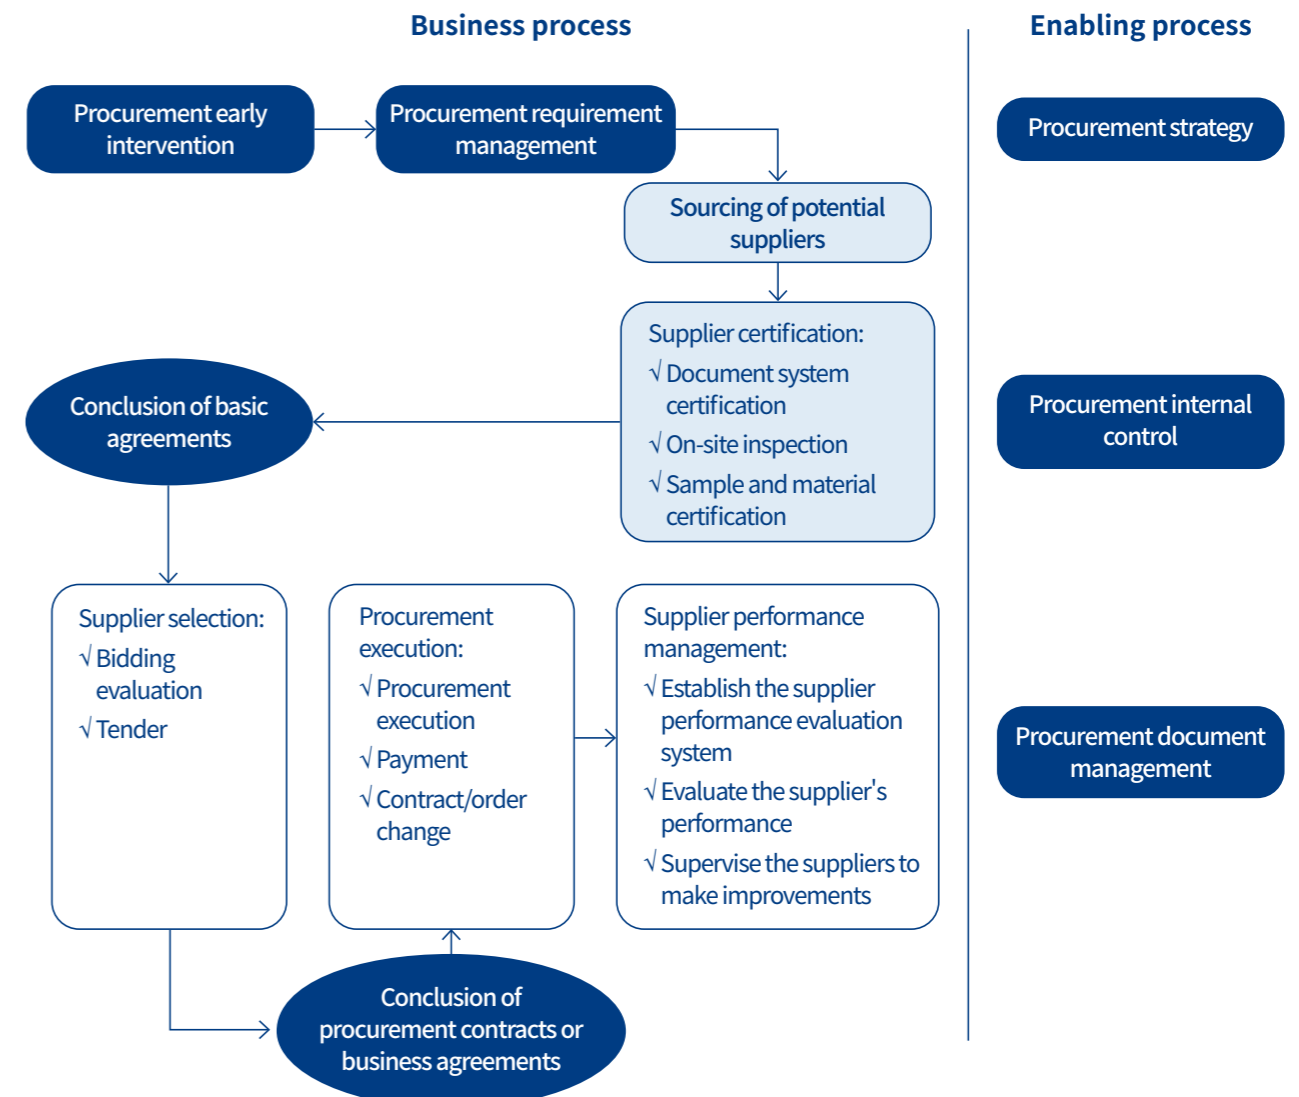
Business process

Enabling process

Procurement early intervention

Procurement requirement management

Sourcing of potential suppliers

Supplier certification:
√ Document system certification
√ On-site inspection
√ Sample and material certification

Conclusion of basic agreements

Supplier selection:
√ Bidding evaluation
√ Tender

Procurement execution:
√ Procurement execution
√ Payment
√ Contract/order change

Supplier performance management:
√ Establish the supplier performance evaluation system
√ Evaluate the supplier's performance
√ Supervise the suppliers to make improvements

Conclusion of procurement contracts or business agreements

Procurement strategy

Procurement internal control

Procurement document management